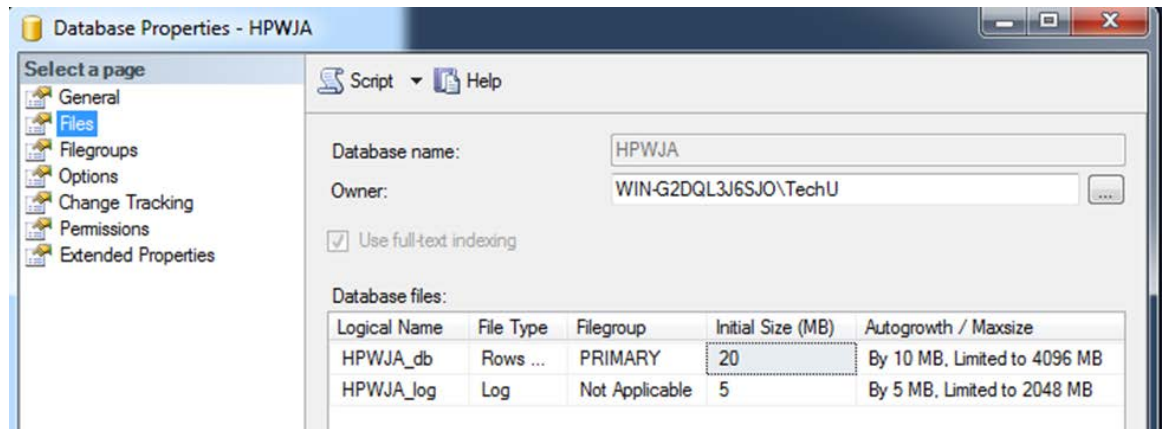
Database Properties - HPWJA

Select a page
General
Files
Filegroups
Options
Change Tracking
Permissions
Extended Properties

Script ▾ Help

Database name: HPWJA
Owner: WIN-G2DQL3J6SJO\TechU ...

Use full-text indexing

Database files:

| Logical Name | File Type | Filegroup | Initial Size (MB) | Autogrowth / Maxsize |
|---|---|---|---|---|
| HPWJA_db | Rows ... | PRIMARY | 20 | By 10 MB, Limited to 4096 MB |
| HPWJA_log | Log | Not Applicable | 5 | By 5 MB, Limited to 2048 MB |